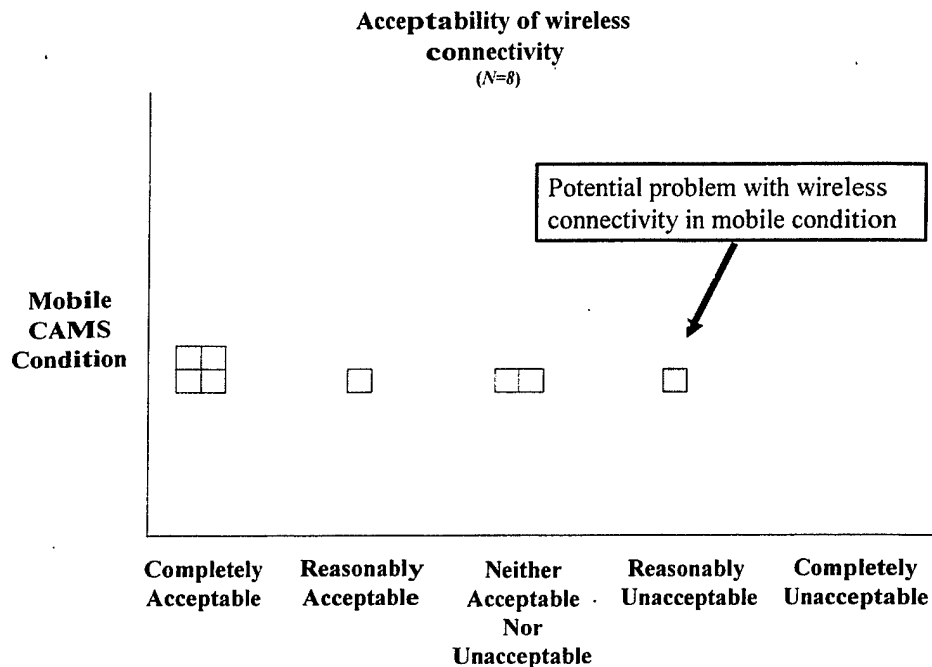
Acceptability of wireless connectivity
($N=8$)

Potential problem with wireless connectivity in mobile condition

Mobile CAMS Condition

Completely Acceptable

Reasonably Acceptable

Neither Acceptable Nor Unacceptable

Reasonably Unacceptable

Completely Unacceptable